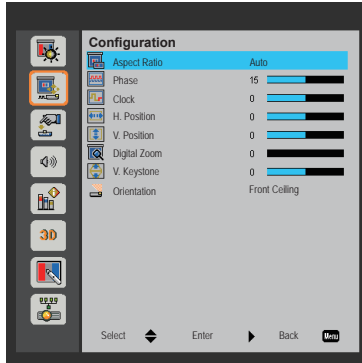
Configuration

| | |
|---|---|
| Aspect Ratio | Auto |
| Phase | 15 |
| Clock | 0 |
| H. Position | 0 |
| V. Position | 0 |
| Digital Zoom | 0 |
| V. Keystone | 0 |
| Orientation | Front Ceiling |

3D

Select Enter Back Menu